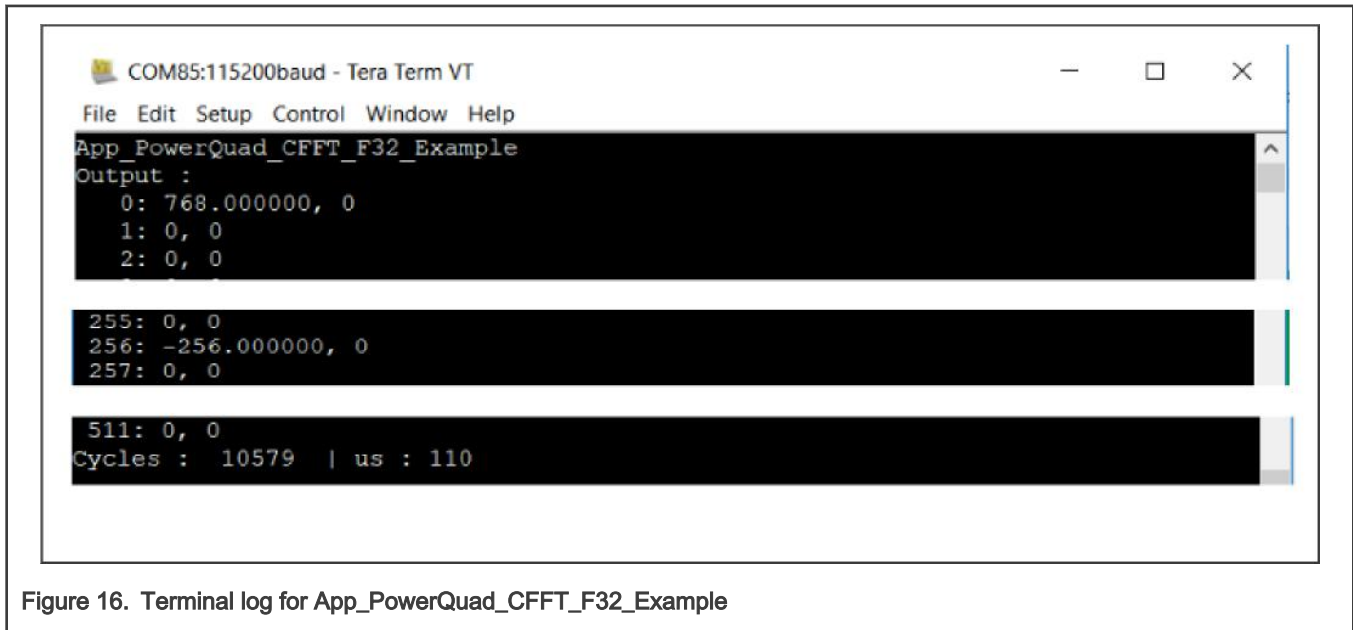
COM85:115200baud - Tera Term VT
File Edit Setup Control Window Help

App_PowerQuad_CFFT_F32_Example
Output :
0: 768.000000, 0
1: 0, 0
2: 0, 0

255: 0, 0
256: -256.000000, 0
257: 0, 0

511: 0, 0
Cycles : 10579 | us : 110

Figure 16. Terminal log for App_PowerQuad_CFFT_F32_Example